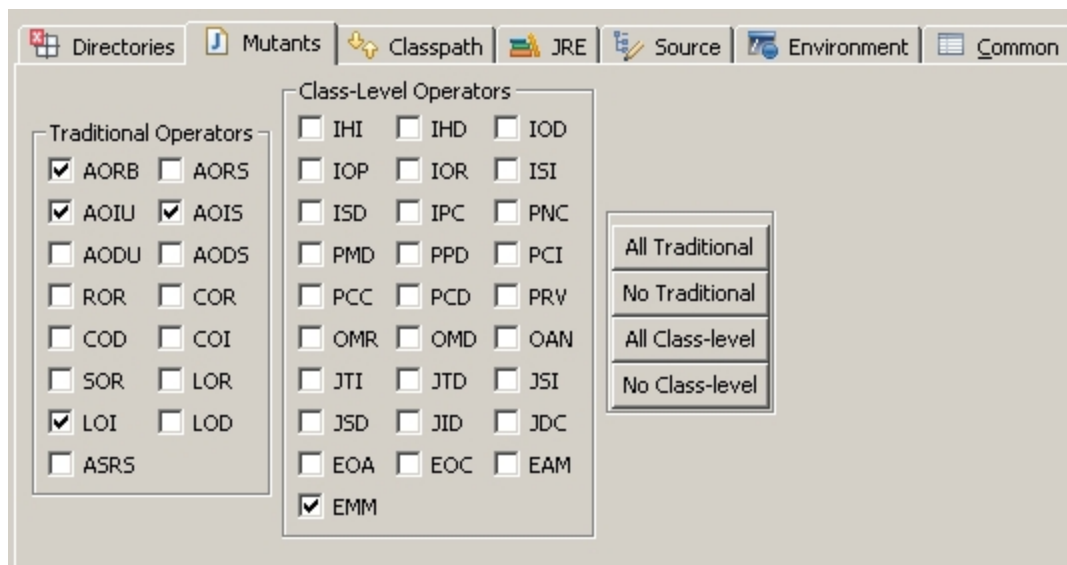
Directories | Mutants | Classpath | JRE | Source | Environment | Common

Traditional Operators
AORB AORS
AOIU AOIS
AODU AODS
ROR COR
COD COI
SOR LOR
LOI LOD
ASRS

Class-Level Operators
IHI IHD IOD
IOP IOR ISI
ISD IPC PNC
PMD PPD PCI
PCC PCD PRV
OMR OMD OAN
JTI JTD JSI
JSD JID JDC
EOA EOC EAM
EMM

All Traditional
No Traditional
All Class-level
No Class-level